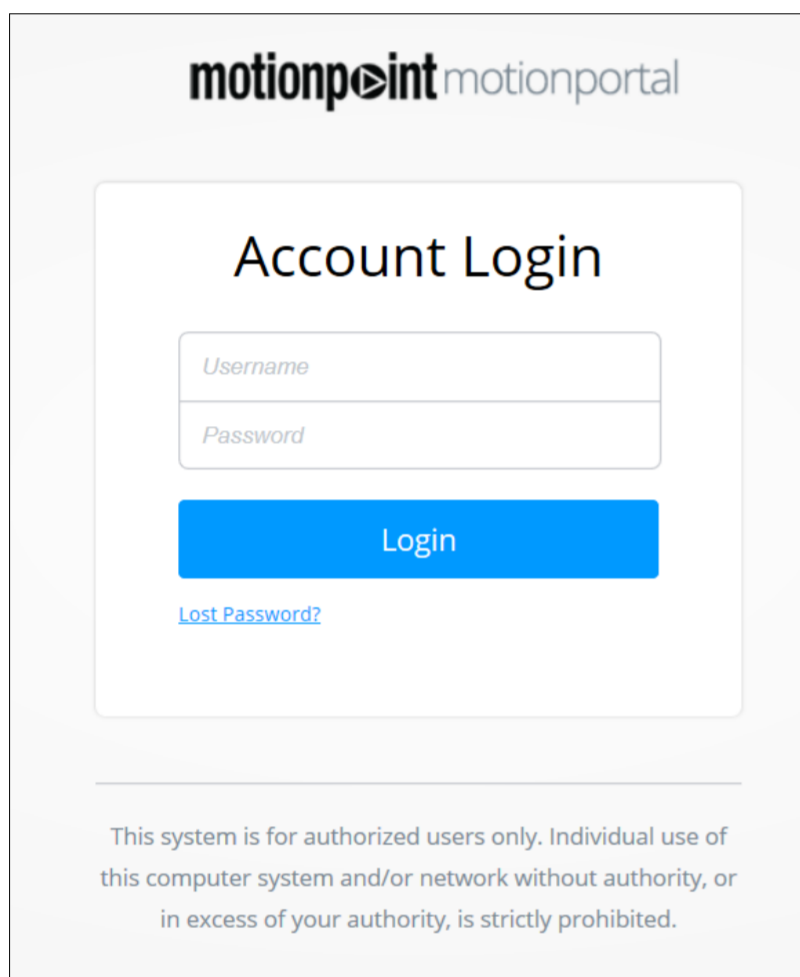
motionpoint motionportal

Account Login

Username

Password

Login

Lost Password?

This system is for authorized users only. Individual use of this computer system and/or network without authority, or in excess of your authority, is strictly prohibited.